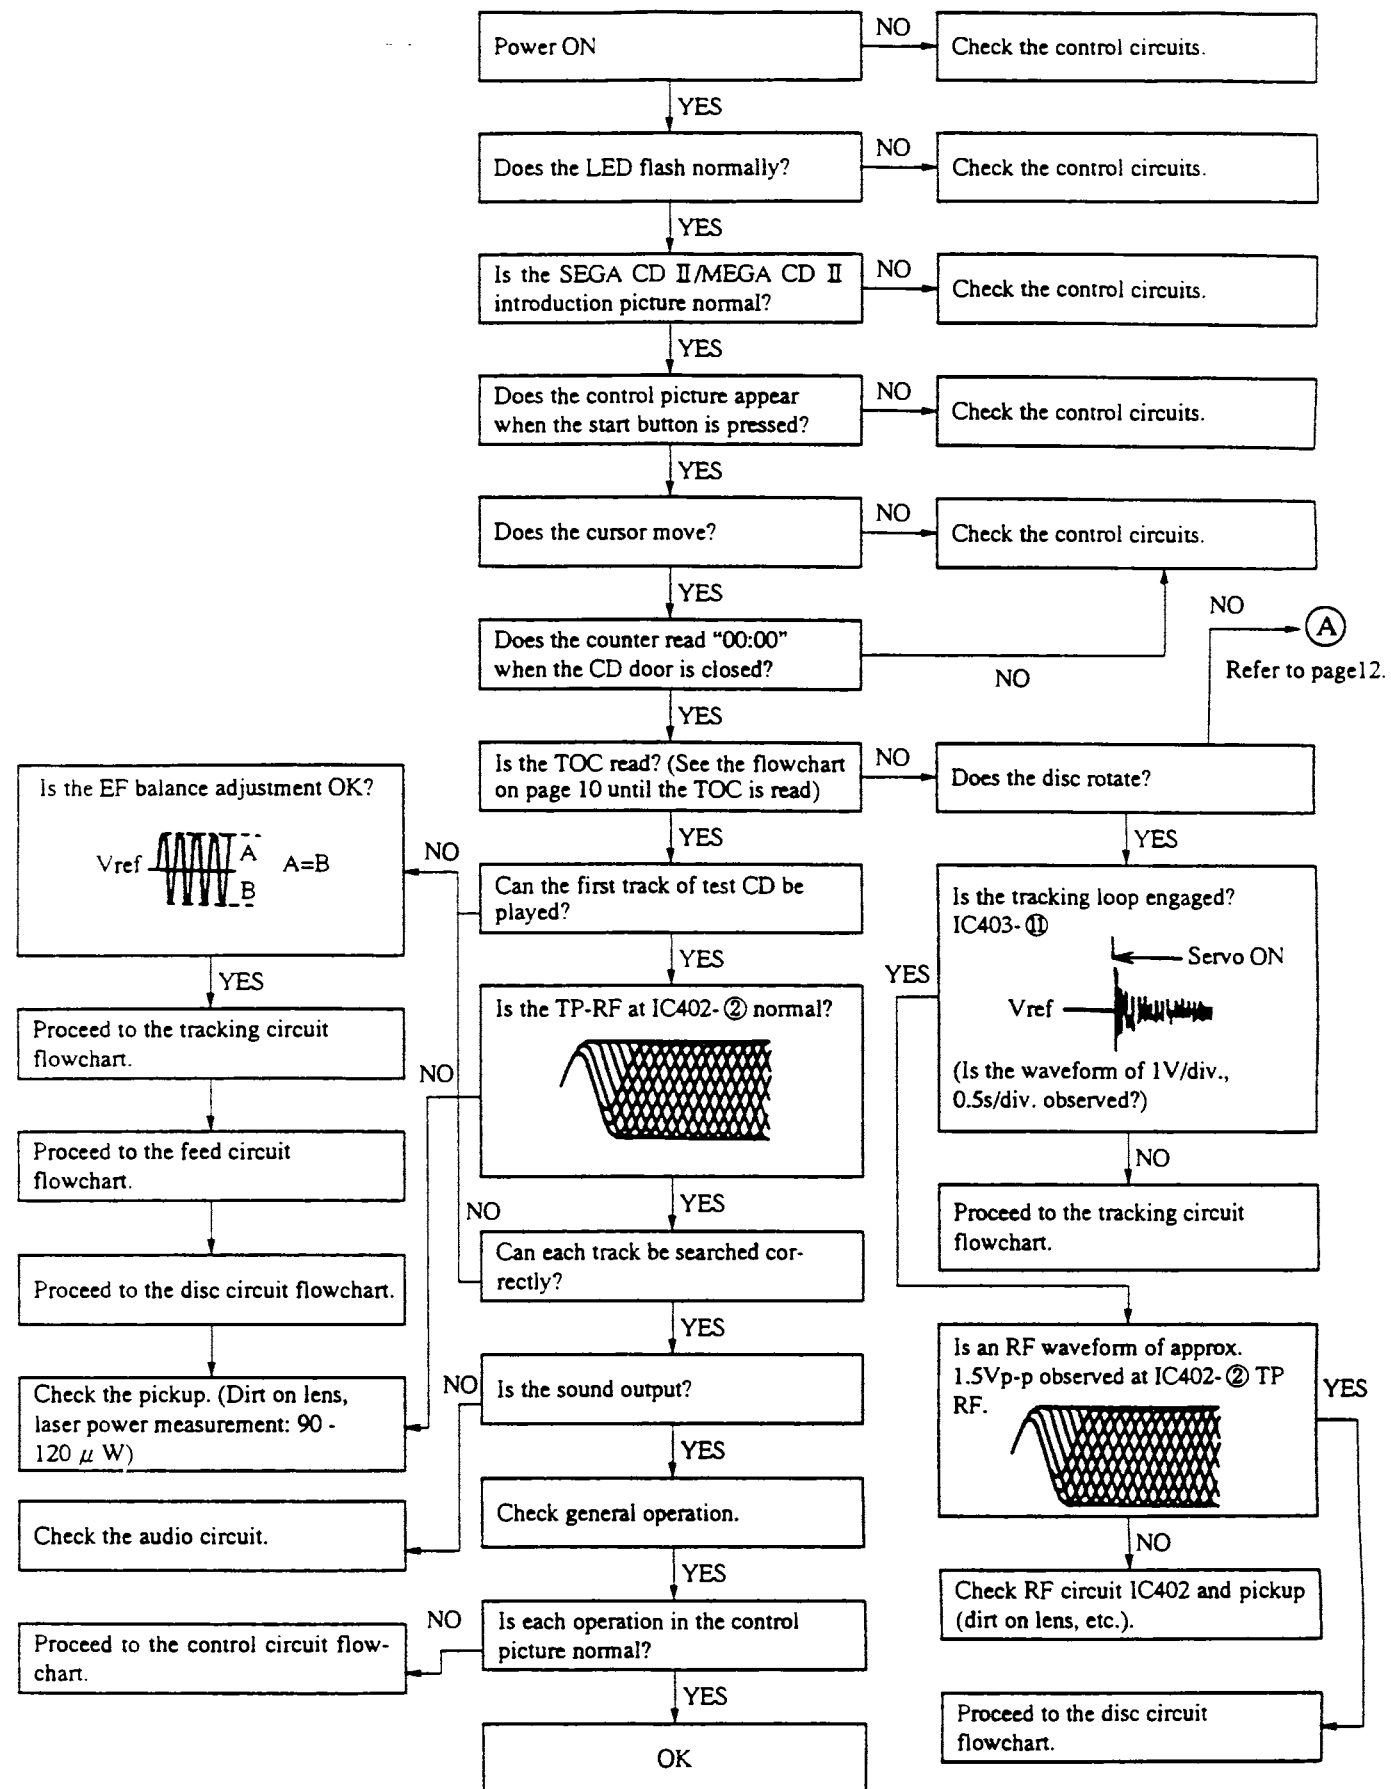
Power ON

NO

Check the control circuits.

YES

Does the LED flash normally?

NO

Check the control circuits.

YES

Is the SEGA CD II/MEGA CD II introduction picture normal?

NO

Check the control circuits.

YES

Does the control picture appear when the start button is pressed?

NO

Check the control circuits.

YES

Does the cursor move?

NO

Check the control circuits.

YES

Does the counter read "00:00" when the CD door is closed?

NO

NO

Ⓐ

Refer to page12.

YES

Is the TOC read? (See the flowchart on page 10 until the TOC is read)

NO

Does the disc rotate?

YES

YES

Is the EF balance adjustment OK?

Vref A B A=B

NO

Can the first track of test CD be played?

YES

Is the tracking loop engaged? IC403-⑪

Servo ON

Vref

(Is the waveform of 1V/div., 0.5s/div. observed?)

YES

YES

Proceed to the tracking circuit flowchart.

NO

Is the TP-RF at IC402-② normal?

Proceed to the feed circuit flowchart.

NO

Proceed to the tracking circuit flowchart.

YES

NO

Can each track be searched correctly?

Proceed to the disc circuit flowchart.

YES

Is an RF waveform of approx. 1.5Vp-p observed at IC402-② TP RF.

YES

Check the pickup. (Dirt on lens, laser power measurement: 90 - 120 $\mu$ W)

NO

Is the sound output?

YES

Check general operation.

Check the audio circuit.

NO

Check RF circuit IC402 and pickup (dirt on lens, etc.).

YES

NO

Proceed to the control circuit flowchart.

Is each operation in the control picture normal?

Proceed to the disc circuit flowchart.

YES

OK